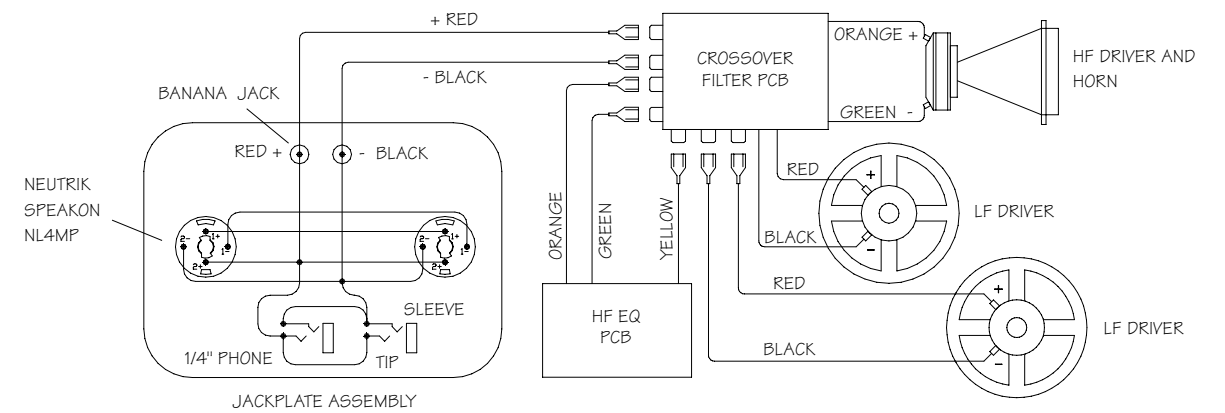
+ RED

- BLACK

CROSSOVER FILTER PCB

ORANGE +

GREEN -

HF DRIVER AND HORN

BANANA JACK

RED +

- BLACK

NEUTRIK SPEAKON NL4MP

2-
1+
1-
2+

2-
1+
1-
2+

ORANGE

GREEN

YELLOW

RED

+

-

BLACK

LF DRIVER

RED

+

-

BLACK

LF DRIVER

SLEEVE

1/4" PHONE

TIP

HF EQ PCB

JACKPLATE ASSEMBLY